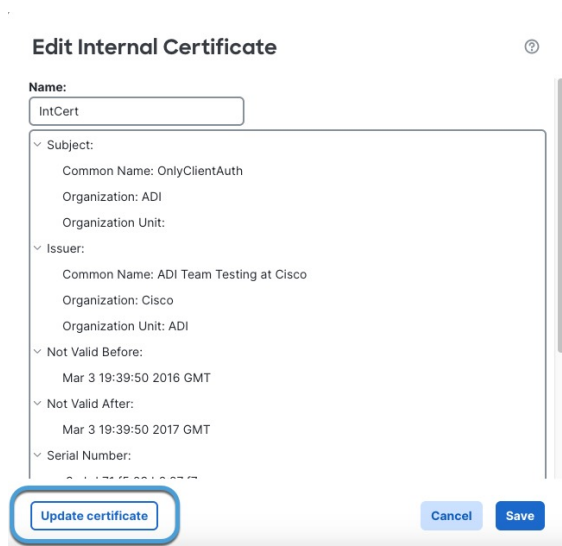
Edit Internal Certificate

Name:

IntCert

Subject:

Common Name: OnlyClientAuth

Organization: ADI

Organization Unit:

Issuer:

Common Name: ADI Team Testing at Cisco

Organization: Cisco

Organization Unit: ADI

Not Valid Before:

Mar 3 19:39:50 2016 GMT

Not Valid After:

Mar 3 19:39:50 2017 GMT

Serial Number:

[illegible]

Update certificate

Cancel

Save